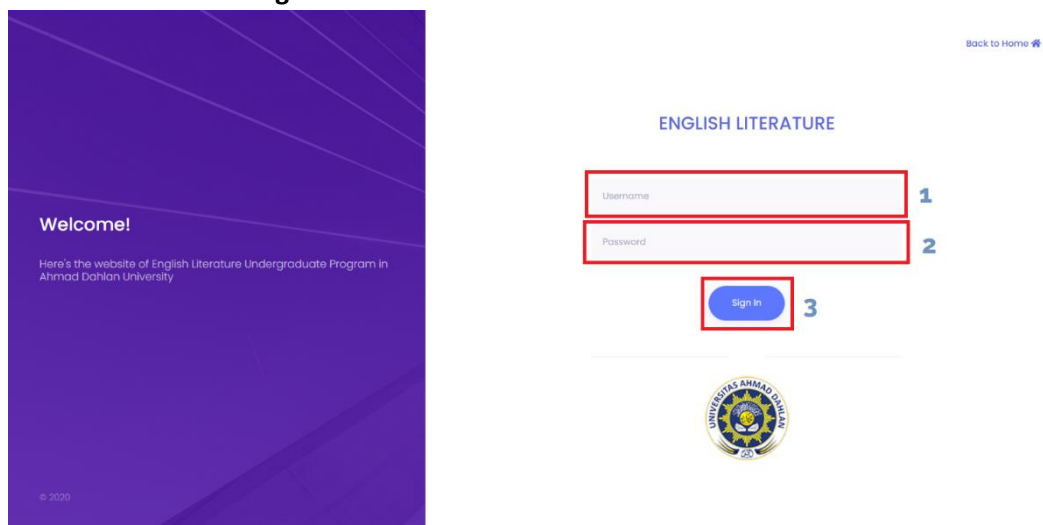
Welcome!

Here's the website of English Literature Undergraduate Program in Ahmad Dahlan University

© 2020

Back to Home

ENGLISH LITERATURE

Username

1

Password

2

Sign In

3

UNIVERSITAS AHMAD DAHLAN